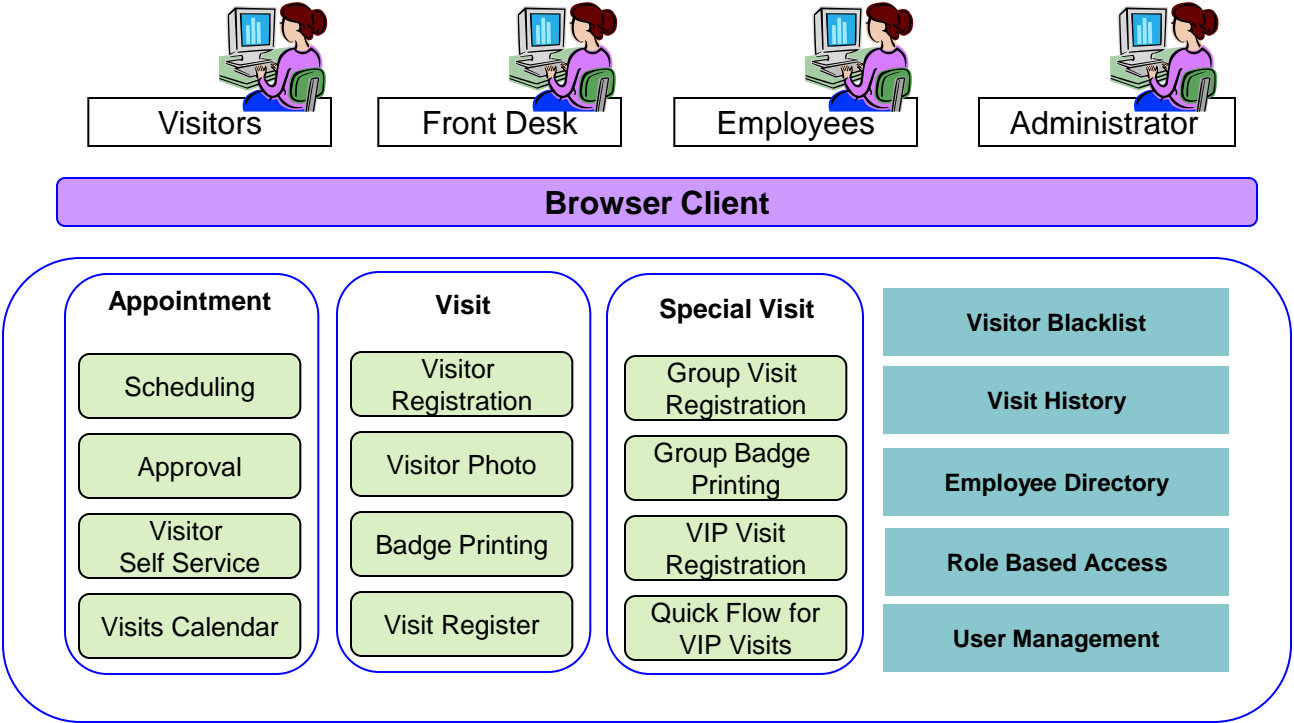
Visitors

Front Desk

Employees

Administrator

Browser Client

Appointment

Scheduling

Approval

Visitor Self Service

Visits Calendar

Visit

Visitor Registration

Visitor Photo

Badge Printing

Visit Register

Special Visit

Group Visit Registration

Group Badge Printing

VIP Visit Registration

Quick Flow for VIP Visits

Visitor Blacklist

Visit History

Employee Directory

Role Based Access

User Management